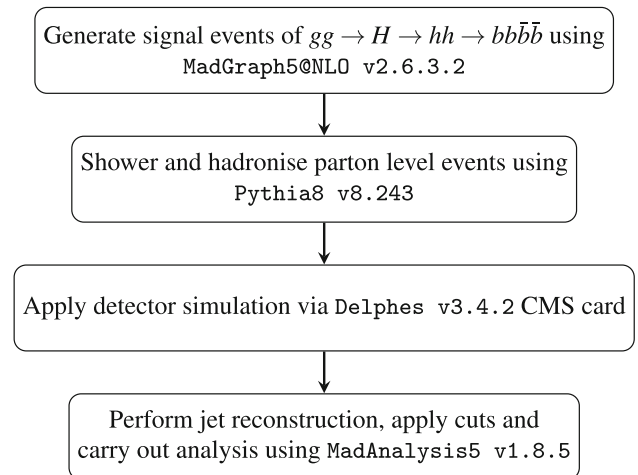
Generate signal events of $gg \to H \to hh \to bb\bar{b}\bar{b}$ using MadGraph5@NLO v2.6.3.2

Shower and hadronise parton level events using Pythia8 v8.243

Apply detector simulation via Delphes v3.4.2 CMS card

Perform jet reconstruction, apply cuts and carry out analysis using MadAnalysis5 v1.8.5